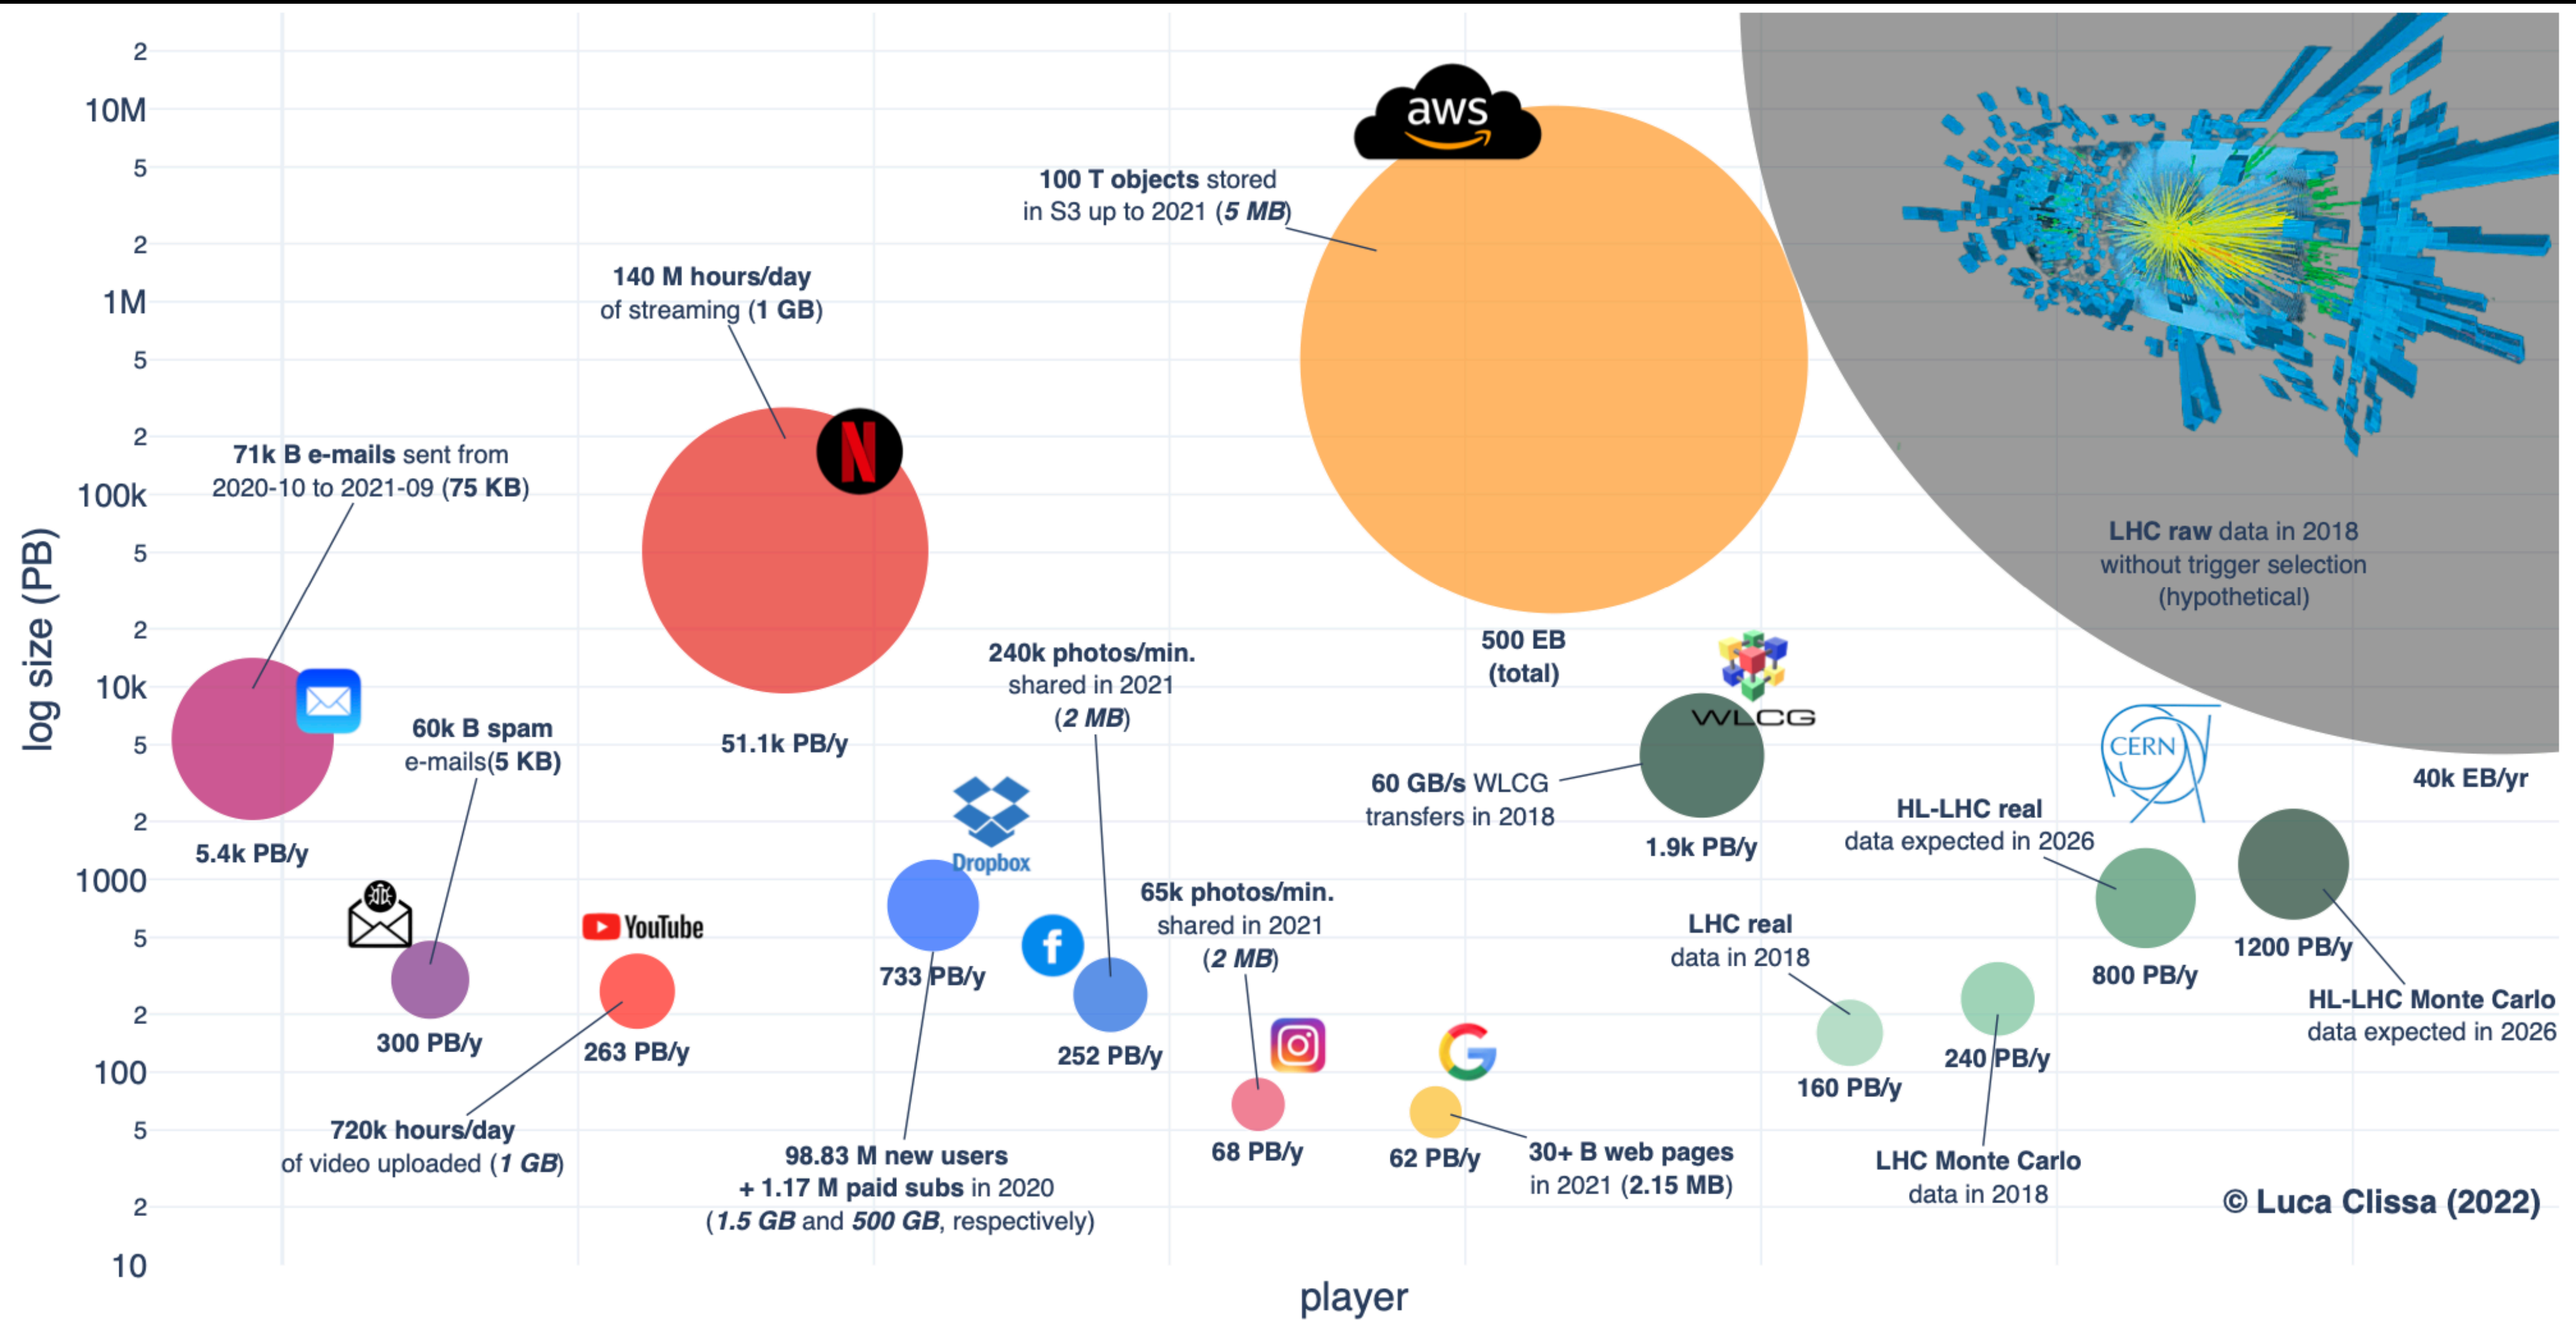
log size (PB)

2
10M
5
2
1M
5
2
100k
5
2
10k
5
2
1000
5
2
100
5
2
10

player

aws

100 T objects stored in S3 up to 2021 (5 MB)

500 EB (total)

LHC raw data in 2018 without trigger selection (hypothetical)

40k EB/yr

140 M hours/day of streaming (1 GB)

51.1k PB/y

71k B e-mails sent from 2020-10 to 2021-09 (75 KB)

5.4k PB/y

60k B spam e-mails(5 KB)

300 PB/y

YouTube

263 PB/y

720k hours/day of video uploaded (1 GB)

Dropbox

733 PB/y

98.83 M new users + 1.17 M paid subs in 2020 (1.5 GB and 500 GB, respectively)

240k photos/min. shared in 2021 (2 MB)

252 PB/y

65k photos/min. shared in 2021 (2 MB)

68 PB/y

62 PB/y

30+ B web pages in 2021 (2.15 MB)

WLCG

60 GB/s WLCG transfers in 2018

1.9k PB/y

LHC real data in 2018

160 PB/y

240 PB/y

LHC Monte Carlo data in 2018

CERN

HL-LHC real data expected in 2026

800 PB/y

1200 PB/y

HL-LHC Monte Carlo data expected in 2026

© Luca Clissa (2022)